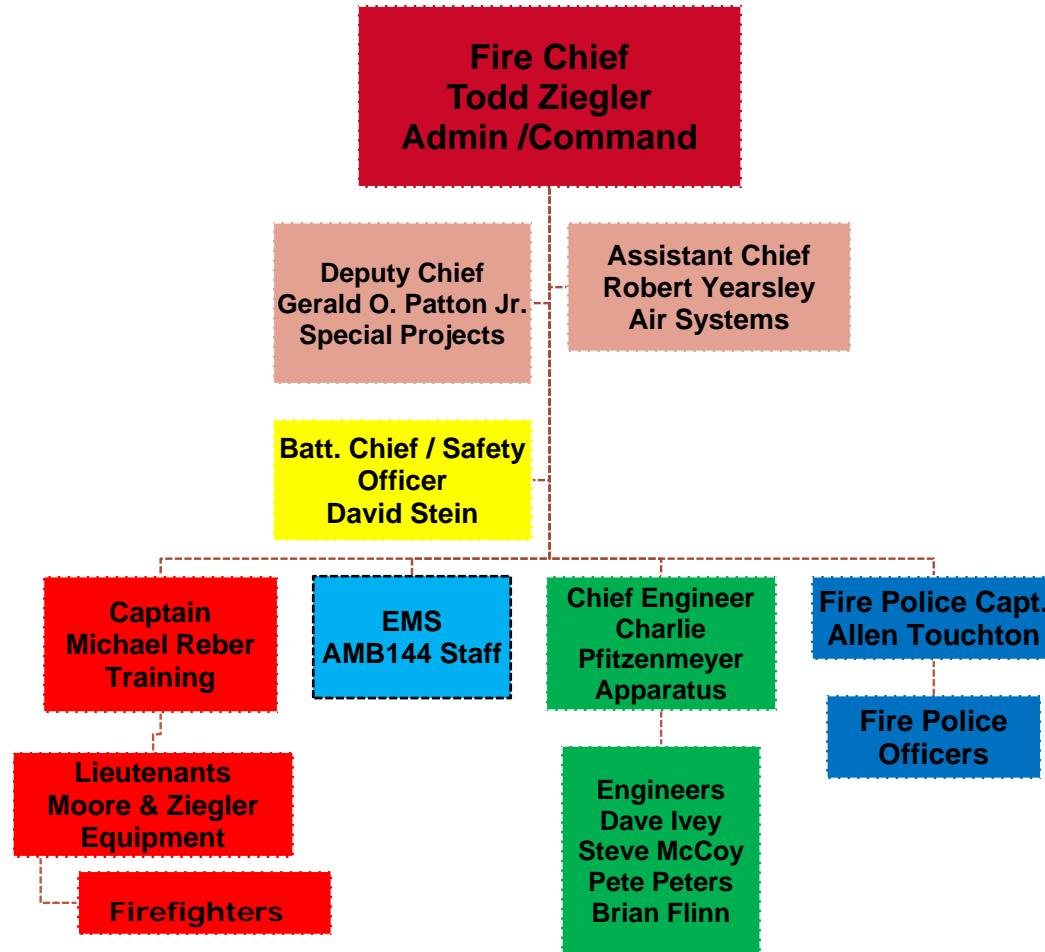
Fire Chief
Todd Ziegler
Admin /Command

Deputy Chief
Gerald O. Patton Jr.
Special Projects

Assistant Chief
Robert Yearsley
Air Systems

Batt. Chief / Safety Officer
David Stein

Captain
Michael Reber
Training

EMS
AMB144 Staff

Chief Engineer
Charlie Pfitzenmeyer
Apparatus

Fire Police Capt.
Allen Touchton

Lieutenants
Moore & Ziegler
Equipment

Fire Police Officers

Engineers
Dave Ivey
Steve McCoy
Pete Peters
Brian Flinn

Firefighters